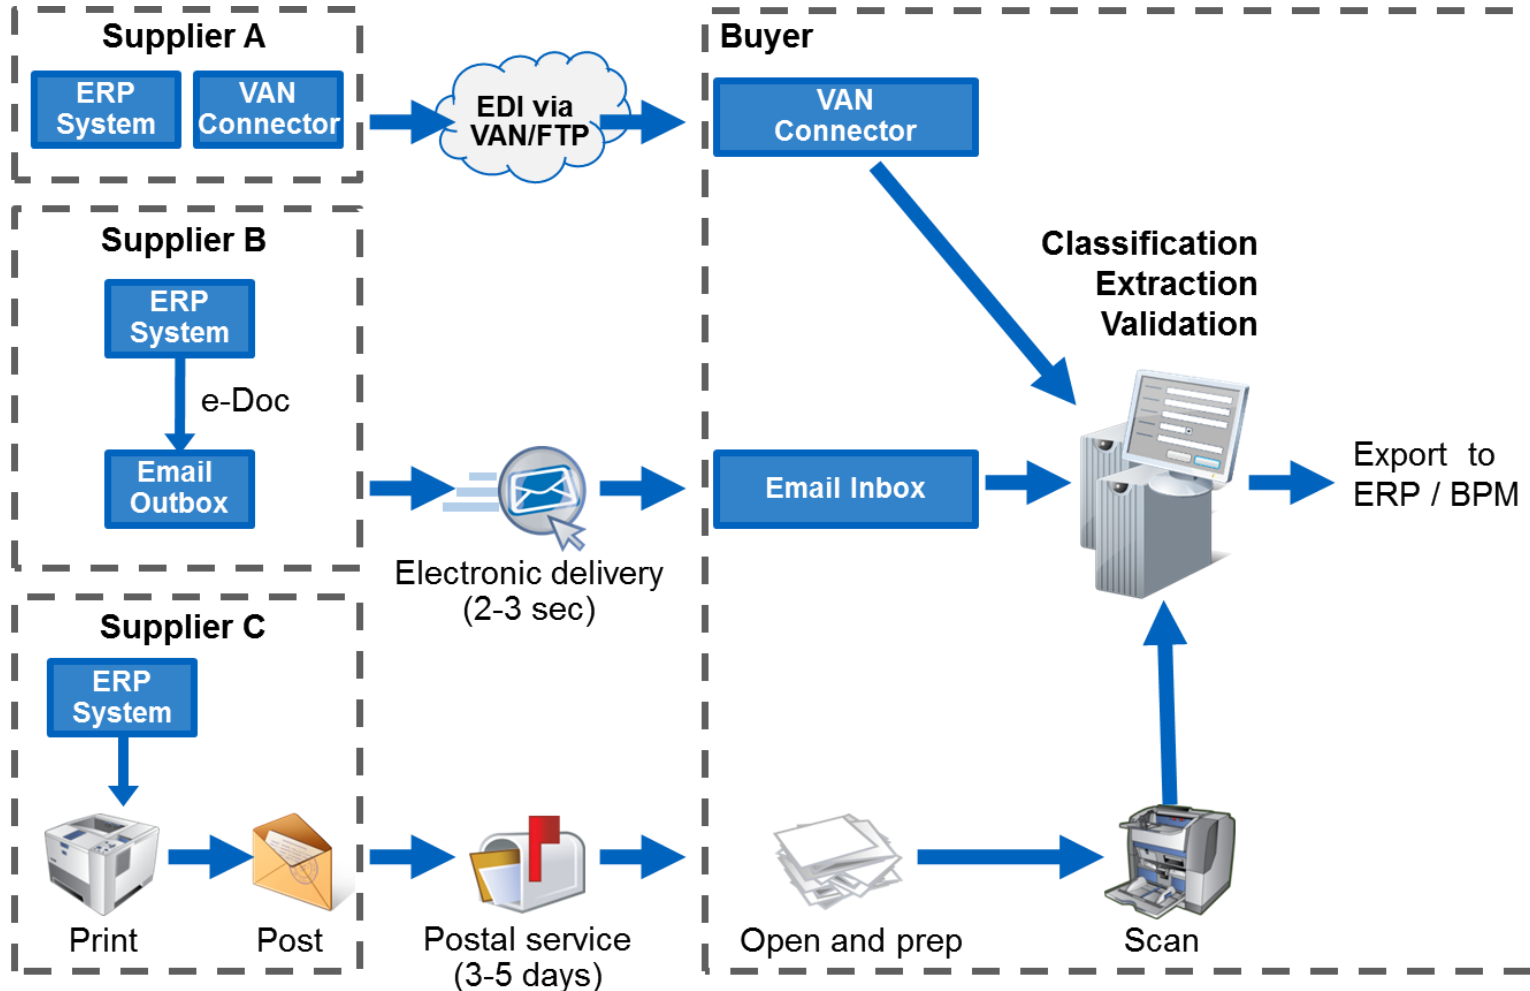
Supplier A

ERP System

VAN Connector

EDI via VAN/FTP

Buyer

VAN Connector

Supplier B

ERP System

e-Doc

Email Outbox

Classification
Extraction
Validation

Electronic delivery (2-3 sec)

Email Inbox

Export to ERP / BPM

Supplier C

ERP System

Print

Post

Postal service (3-5 days)

Open and prep

Scan